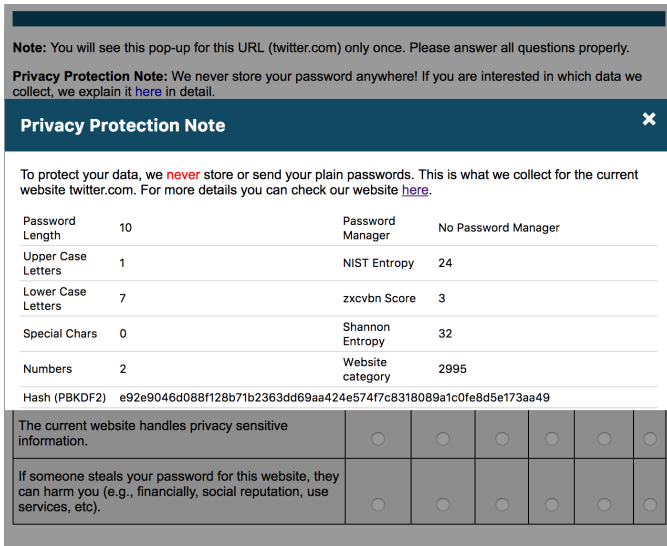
**Note:** You will see this pop-up for this URL (twitter.com) only once. Please answer all questions properly.

**Privacy Protection Note:** We never store your password anywhere! If you are interested in which data we collect, we explain it here in detail.

**Privacy Protection Note**

×

To protect your data, we never store or send your plain passwords. This is what we collect for the current website twitter.com. For more details you can check our website here.

| | | | |
|---|---|---|---|
| Password Length | 10 | Password Manager | No Password Manager |
| Upper Case Letters | 1 | NIST Entropy | 24 |
| Lower Case Letters | 7 | zxcvbn Score | 3 |
| Special Chars | 0 | Shannon Entropy | 32 |
| Numbers | 2 | Website category | 2995 |
| Hash (PBKDF2) | e92e9046d088f128b71b2363dd69aa424e574f7c8318089a1c0fe8d5e173aa49 | | |

The current website handles privacy sensitive information.

If someone steals your password for this website, they can harm you (e.g., financially, social reputation, use services, etc).